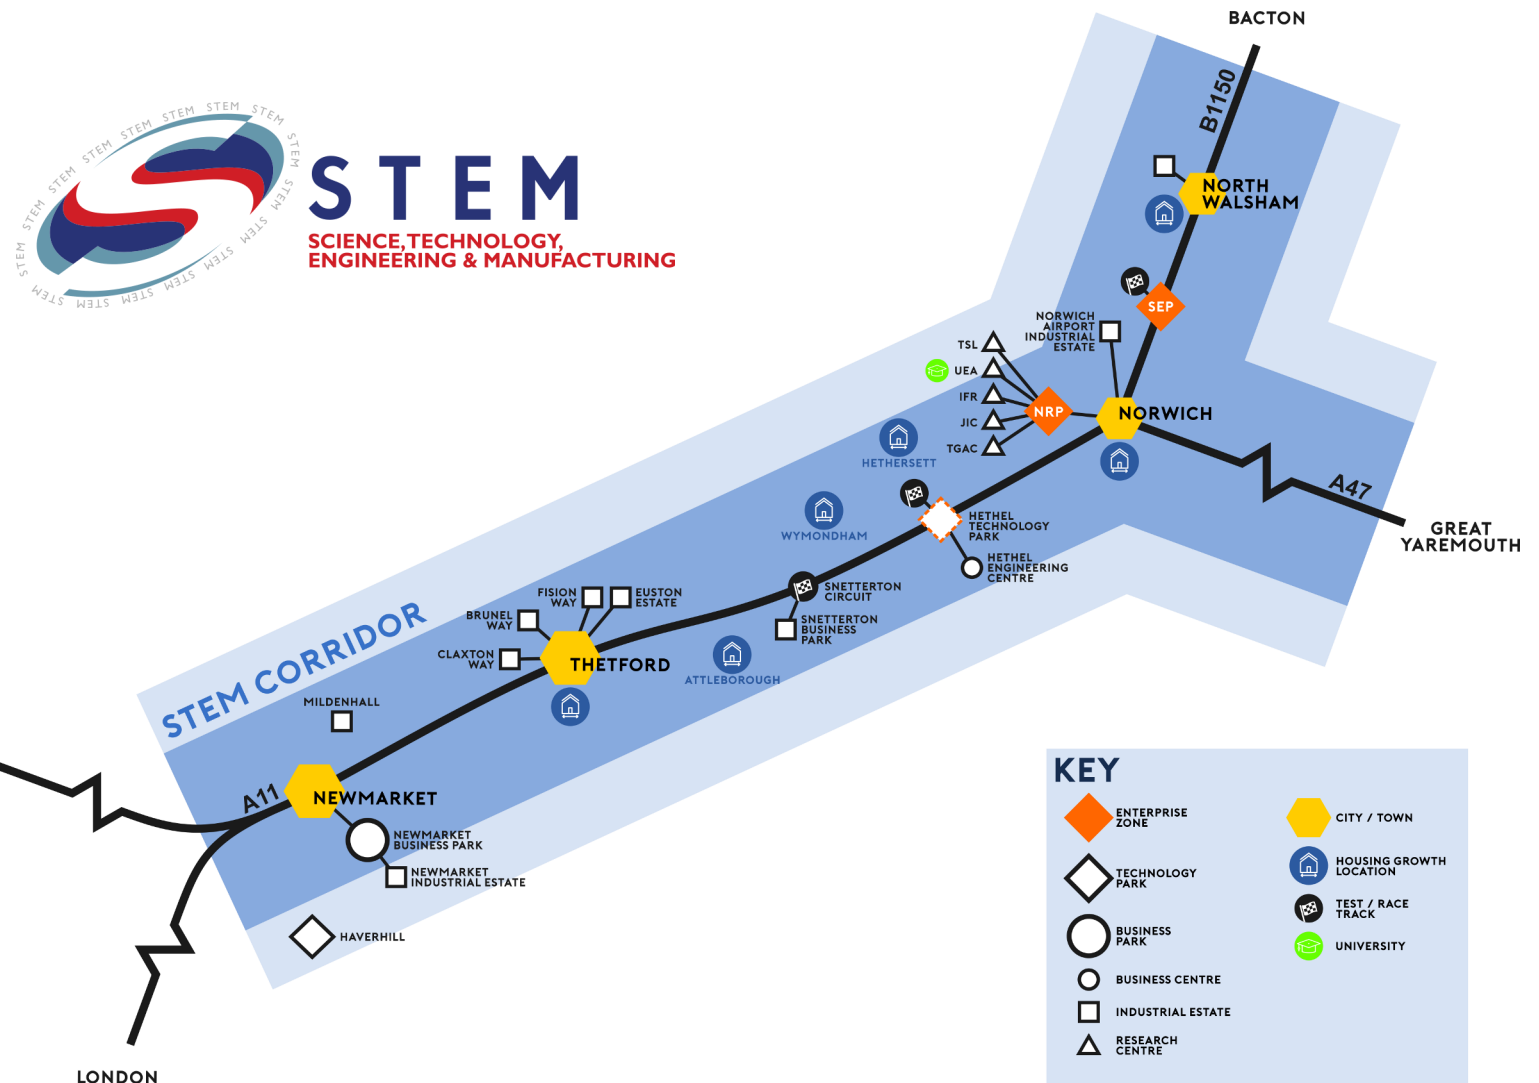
STEM STEM STEM STEM STEM STEM STEM STEM STEM STEM STEM STEM STEM STEM STEM

STEM
SCIENCE,TECHNOLOGY, ENGINEERING & MANUFACTURING

BACTON

B1150

NORTH WALSHAM

SEP

NORWICH AIRPORT INDUSTRIAL ESTATE

TSL
UEA
IFR
JIC
TGAC

NRP

NORWICH

A47

GREAT YAREMOUTH

HETHERSETT

WYMONDHAM

HETHEL TECHNOLOGY PARK

HETHEL ENGINEERING CENTRE

SNETTERTON CIRCUIT

SNETTERTON BUSINESS PARK

FISION WAY
EUSTON ESTATE
BRUNEL WAY
CLAXTON WAY

THETFORD

ATTLEBOROUGH

STEM CORRIDOR

MILDENHALL

A11

NEWMARKET

NEWMARKET BUSINESS PARK

NEWMARKET INDUSTRIAL ESTATE

HAVERHILL

LONDON

KEY
ENTERPRISE ZONE
TECHNOLOGY PARK
BUSINESS PARK
BUSINESS CENTRE
INDUSTRIAL ESTATE
RESEARCH CENTRE
CITY / TOWN
HOUSING GROWTH LOCATION
TEST / RACE TRACK
UNIVERSITY